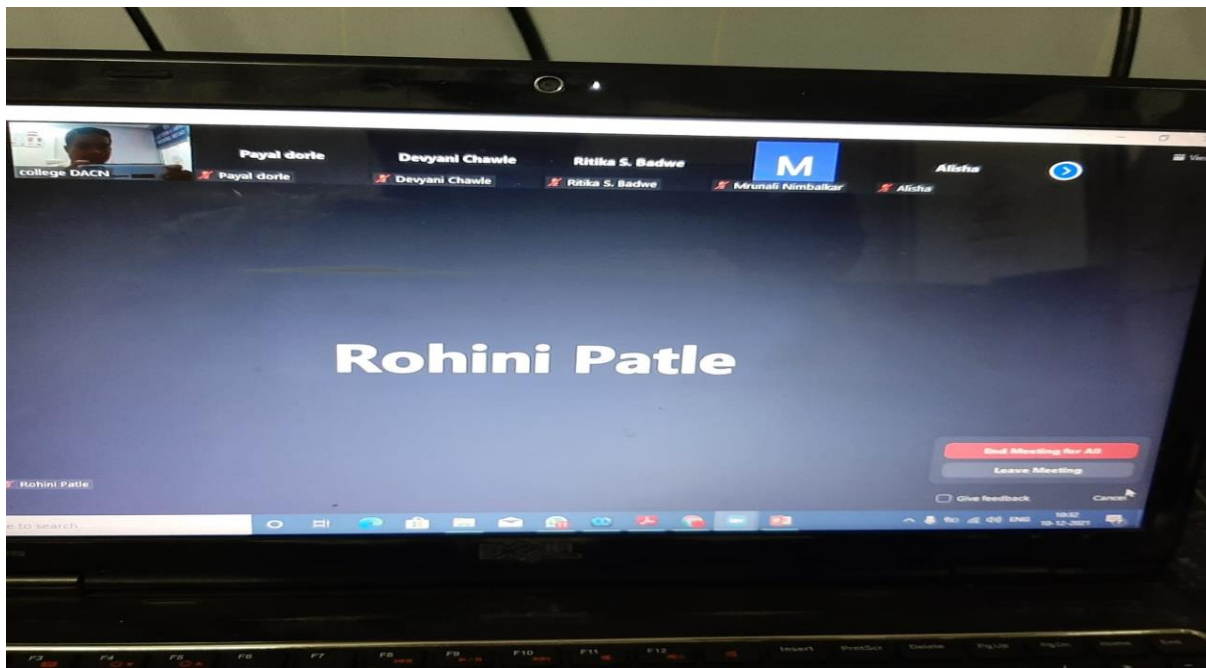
college DACN
Payal dorle
Payal dorle
Devyani Chawle
Devyani Chawle
Ritika S. Badwe
Ritika S. Badwe
M
Mrunali Nimbalkar
Alisha
Alisha
View

Rohini Patle

Rohini Patle

End Meeting for All
Leave Meeting
Give feedback
Cancel

e to search
ENG
10:32
10-12-2021

F3 F4 F5 F6 F7 F8 F9 F10 F11 F12 Insert PrintScr Delete PgUp PgDn Home End